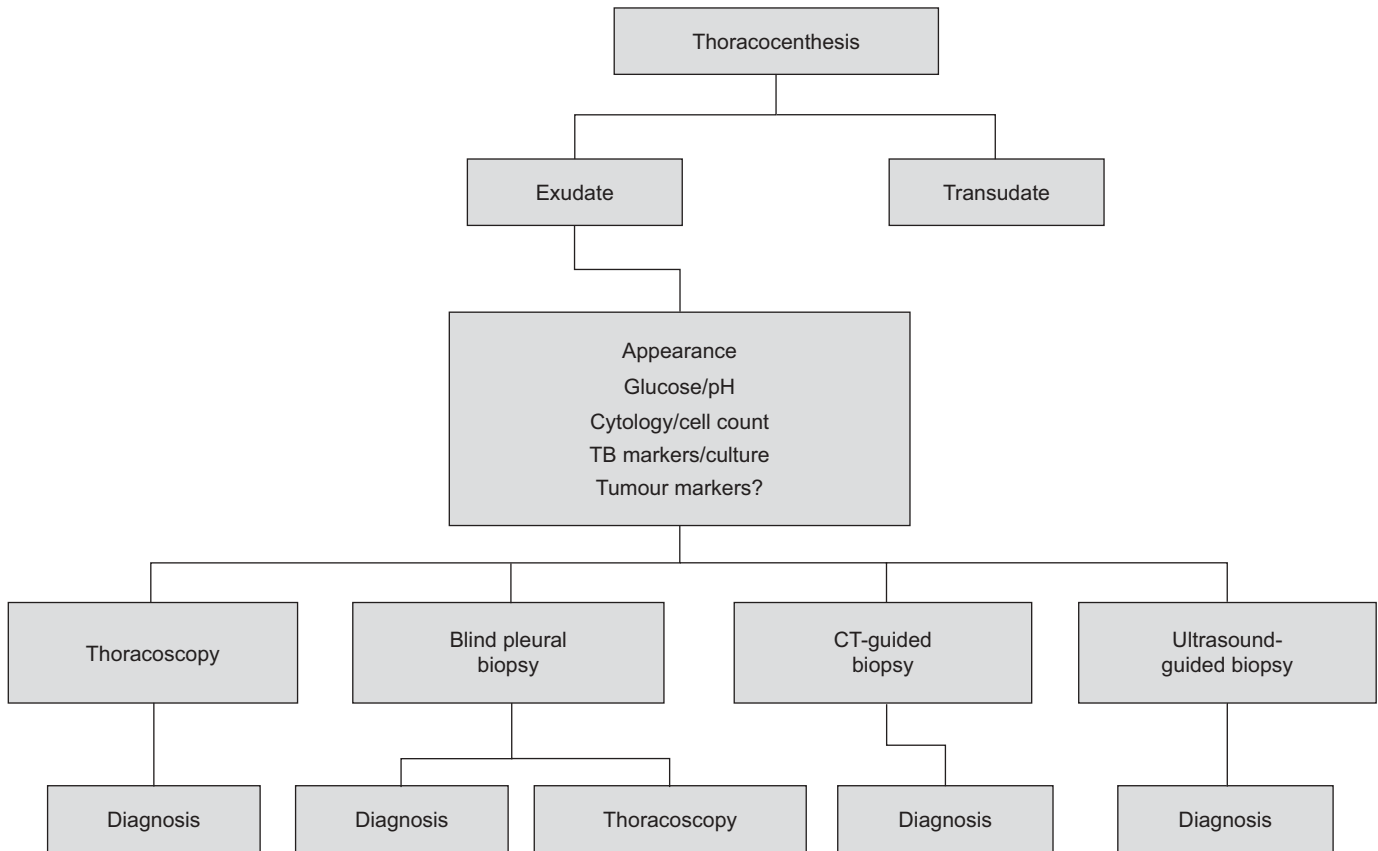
Thoracocenthesis

Exudate

Transudate

Appearance
Glucose/pH
Cytology/cell count
TB markers/culture
Tumour markers?

Thoracoscopy

Blind pleural biopsy

CT-guided biopsy

Ultrasound-guided biopsy

Diagnosis

Diagnosis

Thoracoscopy

Diagnosis

Diagnosis